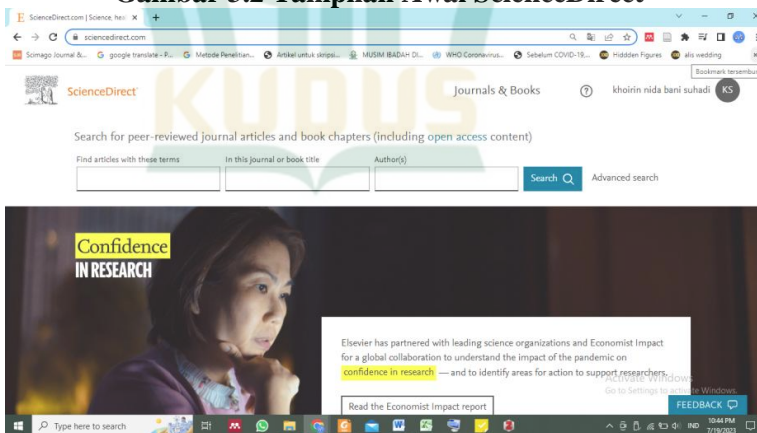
Gambar 3.2 Tampilan Awal ScienceDirect

ScienceDirect.com | Science, hea ×  +

sciencedirect.com

Scimago Journal &...  google translate - P...  Metode Penelitian...  Artikel untuk skripsi...  MUSIM IBADAH DI...  WHO Coronavirus...  Sebelum COVID-19,...  Hiddden Figures  alis wedding

Bookmark tersembu

KUDUS

ScienceDirect

Journals & Books  ?  khoirin nida bani suhadi  KS

Search for peer-reviewed journal articles and book chapters (including open access content)

Find articles with these terms  In this journal or book title  Author(s)

Search  Advanced search

Confidence IN RESEARCH

Elsevier has partnered with leading science organizations and Economist Impact for a global collaboration to understand the impact of the pandemic on confidence in research — and to identify areas for action to support researchers.

Read the Economist Impact report

Activate Windows
Go to Settings to activate Windows.

FEEDBACK

Type here to search

IND  10:44 PM  7/19/2023